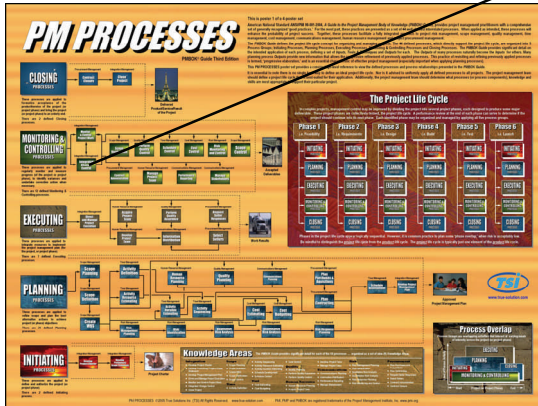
PM PROCESSES

PMBOK® Guide Third Edition

This is poster 1 of a 4-poster set

CLOSING PROCESSES

MONITORING & CONTROLLING PROCESSES

EXECUTING PROCESSES

PLANNING PROCESSES

INITIATING PROCESSES

Close Project

Scope Planning

Scope Definition

Create WBS

Activity Definition

Quality Planning

Plan Purchases & Acquisitions

Plan Contracting

Perform Quality Assurance

Information Distribution

Project Charter

The Project Life Cycle

Phase 1

Phase 2

Phase 3

Phase 4

Phase 5

Phase 6

INITIATING

PLANNING

EXECUTING

MONITORING & CONTROLLING

CLOSING

Knowledge Areas

Process Overlap

PLANNING

EXECUTING

MONITORING & CONTROLLING

tsi

Approved Project Management Plan

PM PROCESSES ©2005 True Solutions Inc. (TSI) All Rights Reserved www.tsi-solutions.com

PMI, PMP and PMBOK are registered trademarks of the Project Management Institute, Inc. www.pmi.org